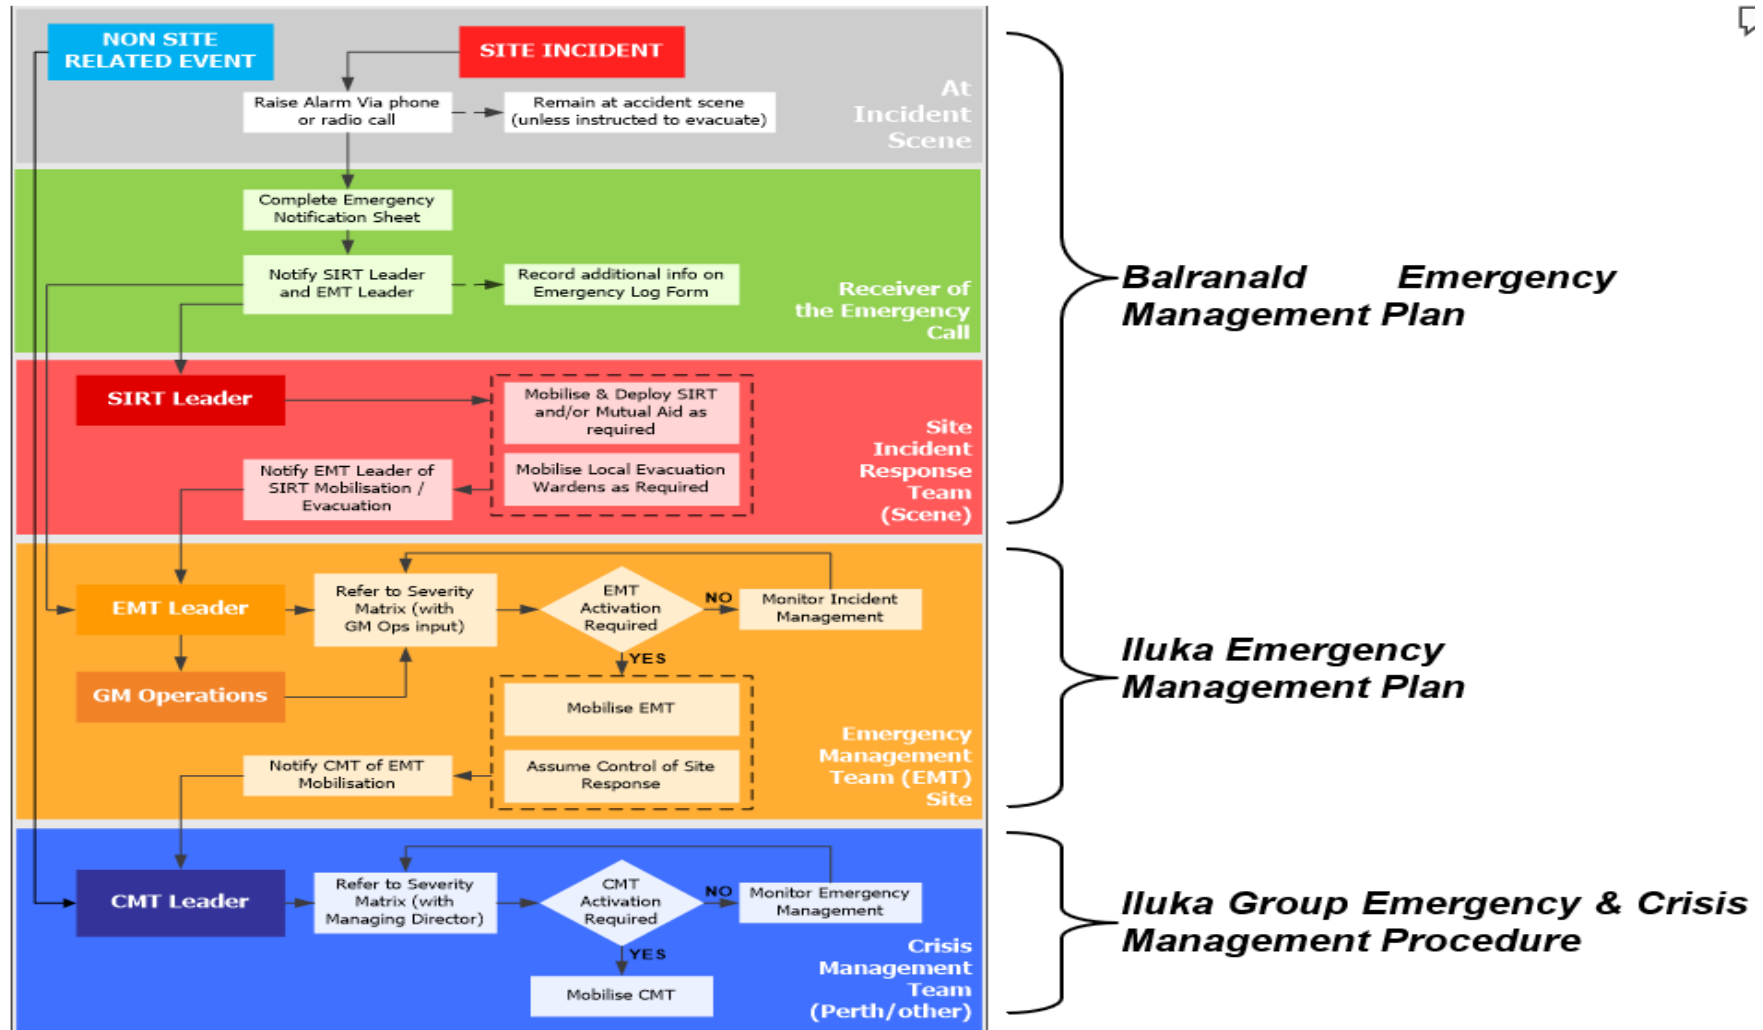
NON SITE RELATED EVENT

SITE INCIDENT

Raise Alarm Via phone or radio call

Remain at accident scene (unless instructed to evacuate)

At Incident Scene

Complete Emergency Notification Sheet

Notify SIRT Leader and EMT Leader

Record additional info on Emergency Log Form

Receiver of the Emergency Call

SIRT Leader

Mobilise & Deploy SIRT and/or Mutual Aid as required

Notify EMT Leader of SIRT Mobilisation / Evacuation

Mobilise Local Evacuation Wardens as Required

Site Incident Response Team (Scene)

EMT Leader

Refer to Severity Matrix (with GM Ops input)

EMT Activation Required

NO

Monitor Incident Management

YES

GM Operations

Mobilise EMT

Notify CMT of EMT Mobilisation

Assume Control of Site Response

Emergency Management Team (EMT) Site

CMT Leader

Refer to Severity Matrix (with Managing Director)

CMT Activation Required

NO

Monitor Emergency Management

YES

Mobilise CMT

Crisis Management Team (Perth/other)

Balranald Emergency Management Plan

Iluka Emergency Management Plan

Iluka Group Emergency & Crisis Management Procedure